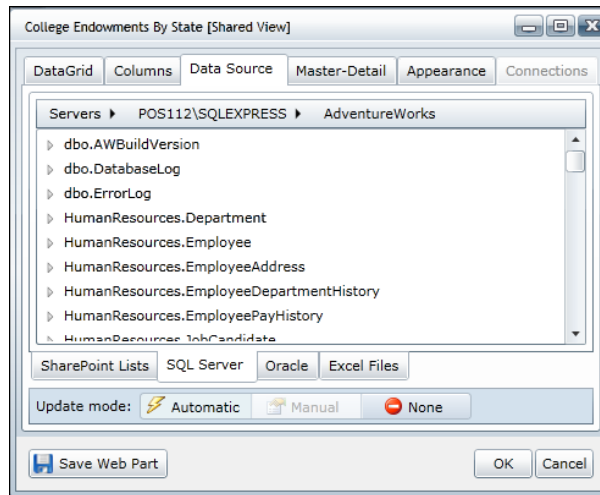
College Endowments By State [Shared View]

DataGrid | Columns | Data Source | Master-Detail | Appearance | Connections

Servers ▸ POS112\SQLEXPRESS ▸ AdventureWorks

dbo.AWBuildVersion
dbo.DatabaseLog
dbo.ErrorLog
HumanResources.Department
HumanResources.Employee
HumanResources.EmployeeAddress
HumanResources.EmployeeDepartmentHistory
HumanResources.EmployeePayHistory
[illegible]

SharePoint Lists | SQL Server | Oracle | Excel Files

Update mode: Automatic | Manual | None

Save Web Part

OK | Cancel